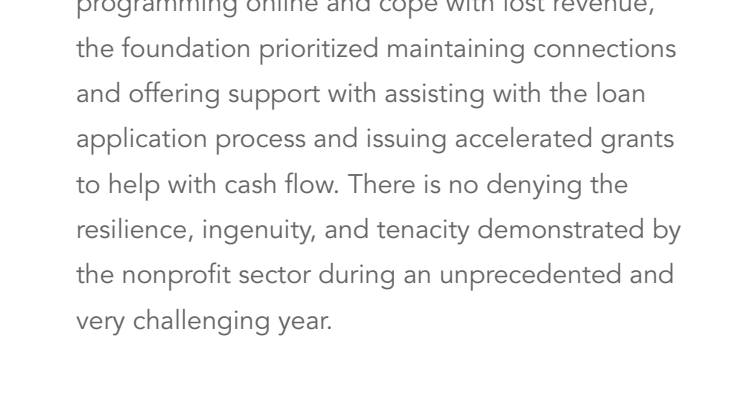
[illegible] the foundation prioritized maintaining connections and offering support with assisting with the loan application process and issuing accelerated grants to help with cash flow. There is no denying the resilience, ingenuity, and tenacity demonstrated by the nonprofit sector during an unprecedented and very challenging year.